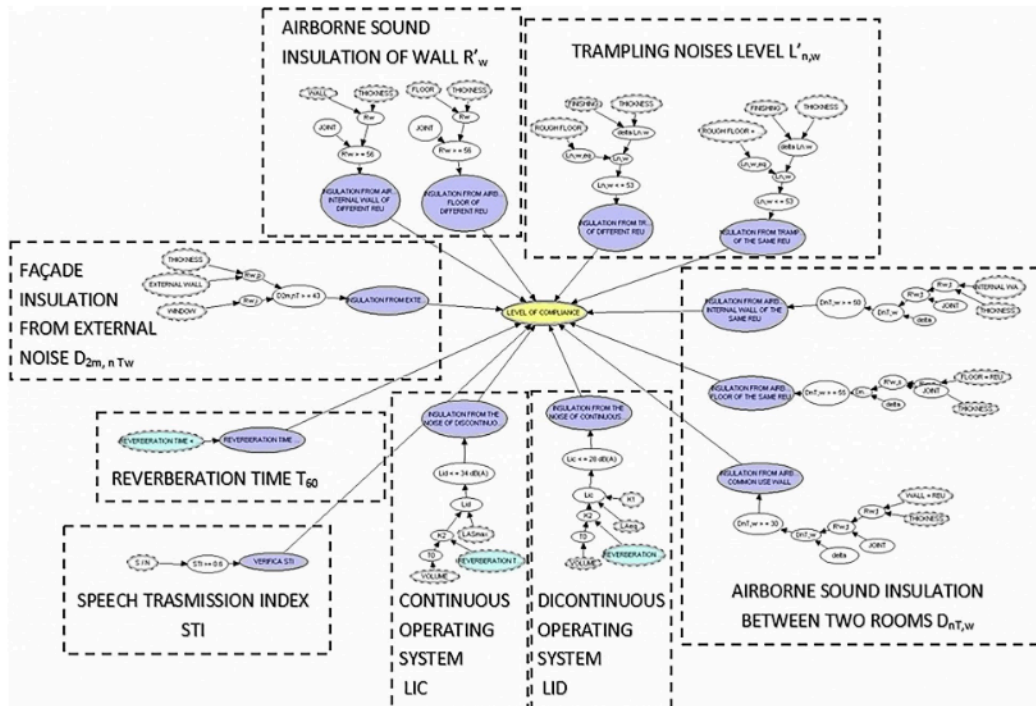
AIRBORNE SOUND INSULATION OF WALL R'$_w$

WALL
THICKNESS
Rw
JOINT
R'w < = 56
INSULATION FROM AIR: INTERNAL WALL OF DIFFERENT REU

FLOOR
THICKNESS
Rw
JOINT
R'w < = 56
INSULATION FROM AIRB: FLOOR OF DIFFERENT REU

TRAMPLING NOISES LEVEL L'$_{n,w}$

FINISHING
THICKNESS
ROUGH FLOOR
delta Ln,w
Ln,w,eq
Ln,w
Ln,w < = 53
INSULATION FROM TR: OF DIFFERENT REU

FINISHING
THICKNESS
ROUGH FLOOR =
delta Ln,w
Ln,w,eq
Ln,w
Ln,w < = 53
INSULATION FROM TRAMP: OF THE SAME REU

FAÇADE INSULATION FROM EXTERNAL NOISE D$_{2m, n Tw}$

THICKNESS
EXTERNAL WALL
WINDOW
Rw_p
Rw_f
D2m,nT > = 43
INSULATION FROM EXTE

LEVEL OF COMPLIANCE

INSULATION FROM AIRB: INTERNAL WALL OF THE SAME REU
DnT,w > = 50
DnT,w
Rw3
Rw3
JOINT
delta
INTERNAL WA
THICKNESS

INSULATION FROM AIRB: FLOOR OF THE SAME REU
DnT,w > = 55
Dn
Rw_s
JOINT
delta
FLOOR = REU
THICKNESS

INSULATION FROM AIRB: COMMON USE WALL
DnT,w > = 30
DnT,w
Rw_p
Rw3
JOINT
delta
WALL = REU
THICKNESS

REVERBERATION TIME <
REVERBERATION TIME
REVERBERATION TIME T$_{60}$

S.I.N.
STI > = 0.6
VERIFICA STI
SPEECH TRASMISSION INDEX STI

INSULATION FROM THE NOISE OF DISCONTINUO
Lid < = 34 dB(A)
Lid
K2
LASmax
T0
VOLUME
REVERBERATION T
CONTINUOUS OPERATING SYSTEM LIC

INSULATION FROM THE NOISE OF CONTINUOUS
Lic < = 28 dB(A)
Lic
K1
K2
LAeq
T0
VOLUME
REVERBERATION
DICONTINUOUS OPERATING SYSTEM LID

AIRBORNE SOUND INSULATION BETWEEN TWO ROOMS D$_{nT,w}$